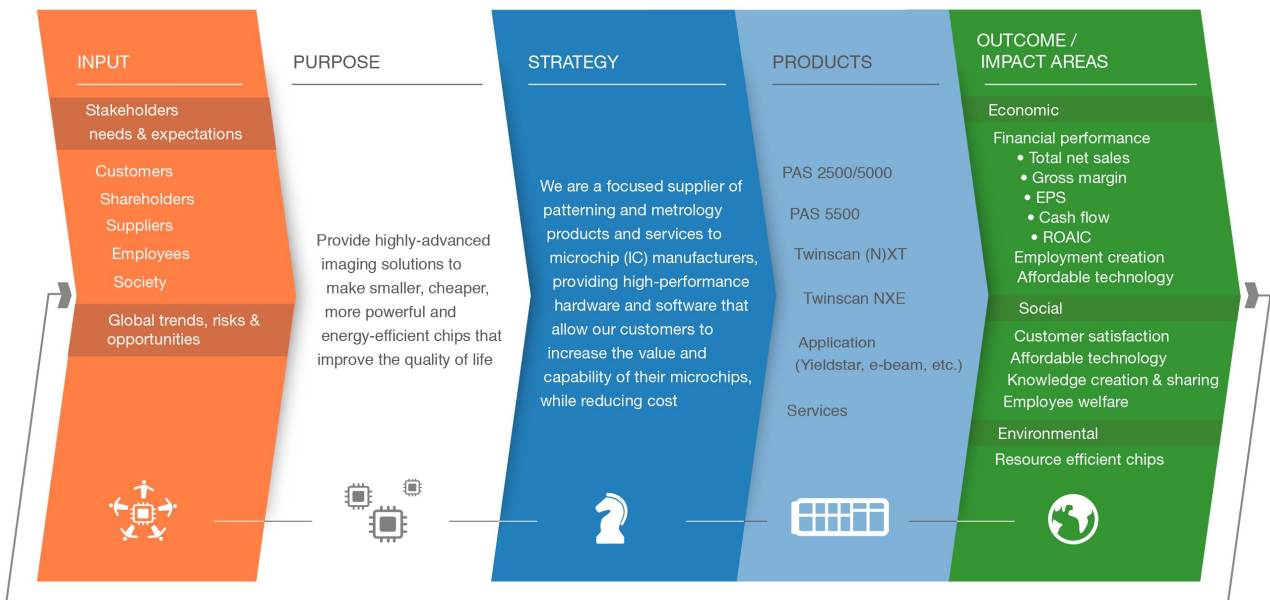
INPUT

Stakeholders needs & expectations

Customers
Shareholders
Suppliers
Employees
Society

Global trends, risks & opportunities

PURPOSE

Provide highly-advanced imaging solutions to make smaller, cheaper, more powerful and energy-efficient chips that improve the quality of life

STRATEGY

We are a focused supplier of patterning and metrology products and services to microchip (IC) manufacturers, providing high-performance hardware and software that allow our customers to increase the value and capability of their microchips, while reducing cost

PRODUCTS

PAS 2500/5000
PAS 5500
Twinscan (N)XT
Twinscan NXE
Application (Yieldstar, e-beam, etc.)
Services

OUTCOME / IMPACT AREAS

Economic

Financial performance
• Total net sales
• Gross margin
• EPS
• Cash flow
• ROAIC
Employment creation
Affordable technology

Social

Customer satisfaction
Affordable technology
Knowledge creation & sharing
Employee welfare

Environmental

Resource efficient chips